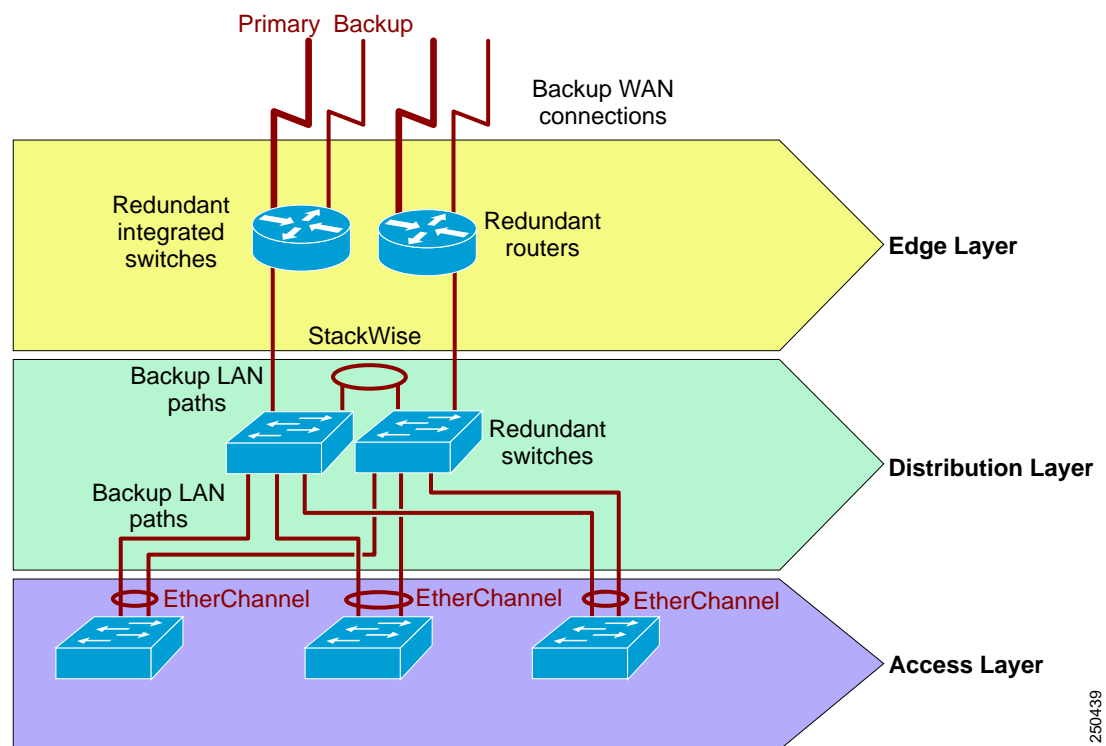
Primary Backup

Backup WAN connections

Redundant integrated switches

Redundant routers

Edge Layer

StackWise

Backup LAN paths

Redundant switches

Distribution Layer

Backup LAN paths

EtherChannel

EtherChannel

EtherChannel

Access Layer

250439